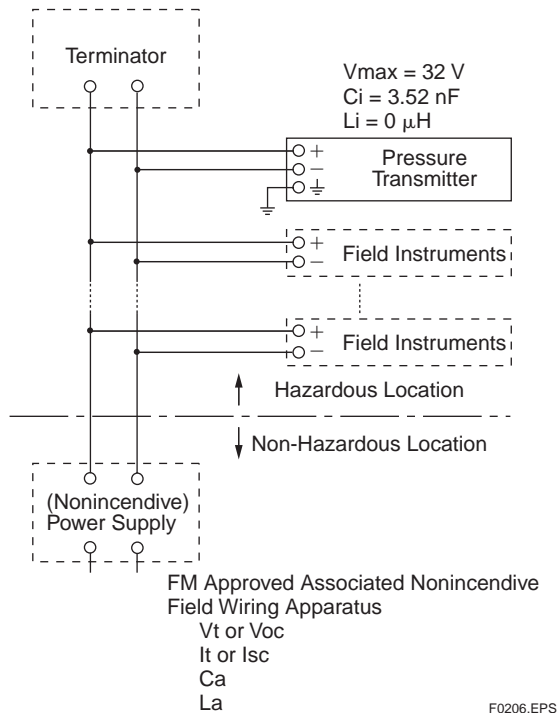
Terminator

Vmax = 32 V
Ci = 3.52 nF
Li = 0 $\mu$H

+
−
⏚

Pressure Transmitter

+
−
Field Instruments

+
−
Field Instruments

Hazardous Location

Non-Hazardous Location

(Nonincendive) Power Supply

FM Approved Associated Nonincendive Field Wiring Apparatus
Vt or Voc
It or Isc
Ca
La

F0206.EPS